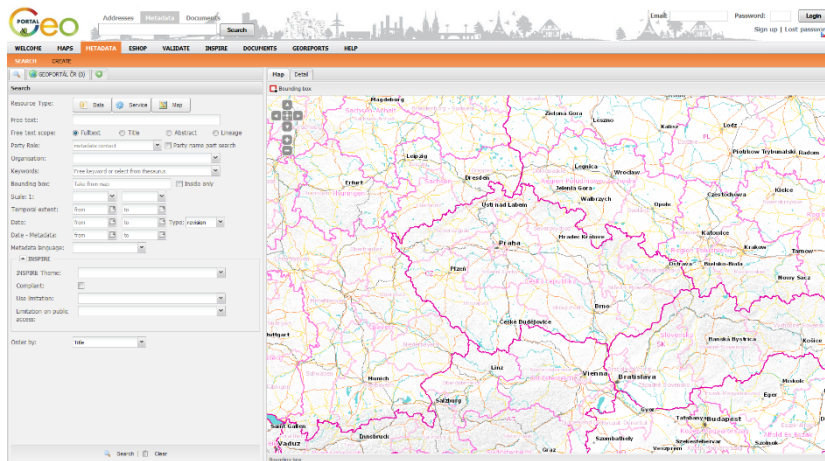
PORTAL Geo

Addresses | Metadata | Documents

Search

Email | Password: | Login

Sign up | Lost password

WELCOME | MAPS | METADATA | ESHOP | VALIDATE | INSPIRE | DOCUMENTS | GEOREPORTS | HELP

SEARCH | CREATE

GEOPORTÁL ČR (0)

Search

Resource Type: Data | Service | Map

Free text:

Free text scope: Fulltext | Title | Abstract | Lineage

Party Role: metadata contact | Party name part search

Organisation:

Keywords: Free keyword or select from thesaurus

Bounding box: Take from map | Inside only

Scale: 1:

Temporal extent: from | to

Date: from | to | Type: nezáleží

Date - Metadata: from | to

Metadata language:

INSPIRE

INSPIRE Theme:

Compliant:

Use limitation:

Limitation on public access:

Order by: Title

Search | Clear

Map | Detail

Bounding box

Magdeburg | Zielona Gora | Leszno | Kalisz | Lodz | Piotrkow Trybunalski | Radom | Leipzig | Legnica | Wroclaw | Erfurt | Dresden | Jelenia Gora | Walbrzych | Opole | Czestochowa | Kielce | Usti nad Labem | Hradec Kralove | Katowice | Praha | Ostrava | Bielsko-Biala | Krakow | Tarnow | Plzeň | Nowy Sacz | Brno | České Budějovice | Banská Bystrica | Košice | Linz | Vienna | Bratislava | Munich | Miskolc | Salzburg | Eger | Gyor | Tatabanya | Budapest | Szombathely | Innsbruck | Graz | Vaduz | Szekesfehervar | Szolnok | Bounding box